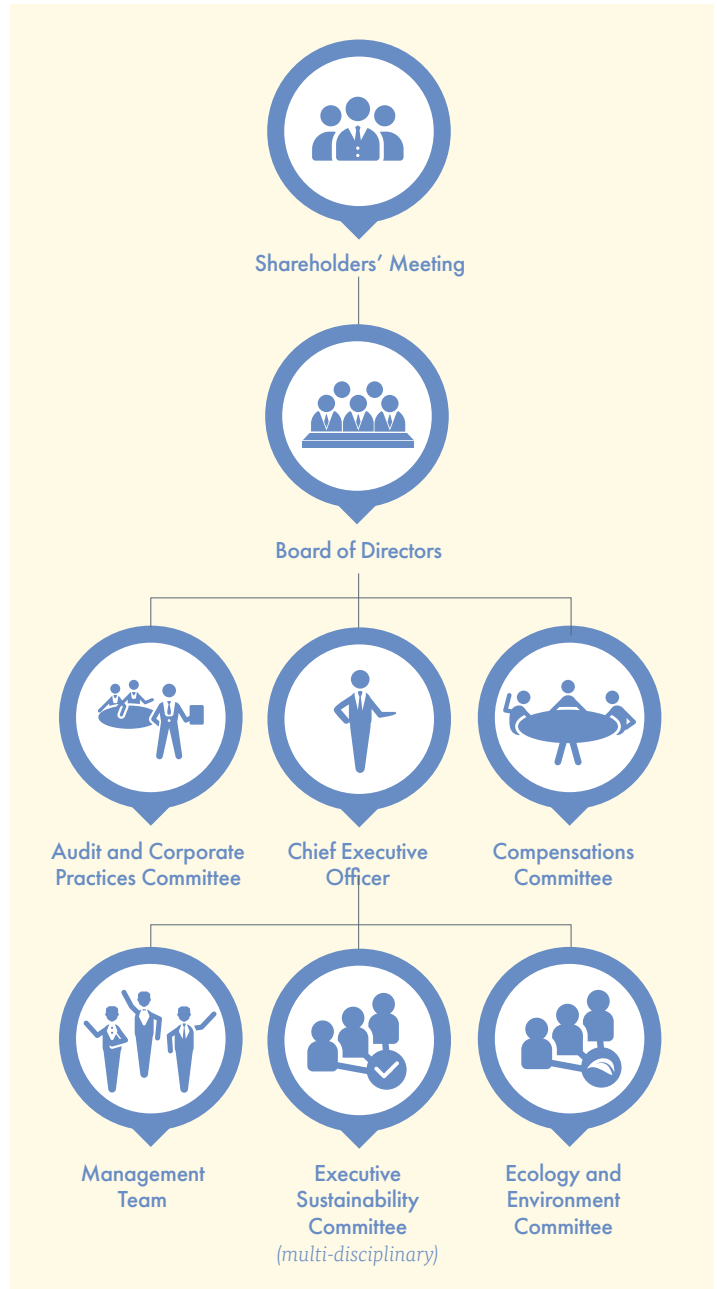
Shareholders' Meeting

Board of Directors

Audit and Corporate Practices Committee

Chief Executive Officer

Compensations Committee

Management Team

Executive Sustainability Committee
(multi-disciplinary)

Ecology and Environment Committee